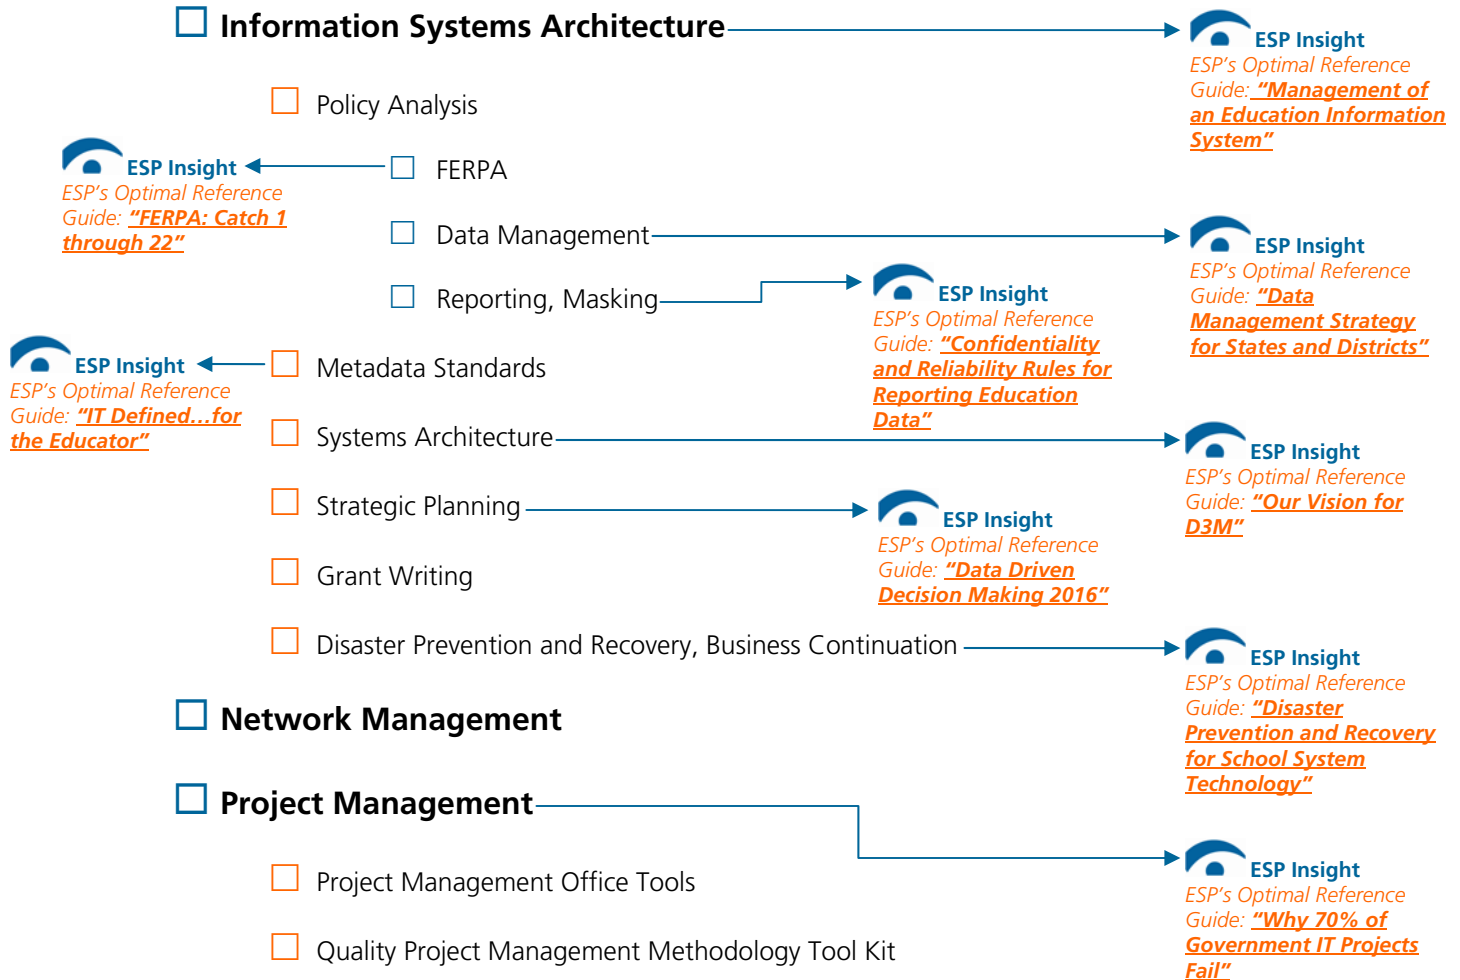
Information Systems Architecture

ESP Insight
ESP's Optimal Reference Guide: "Management of an Education Information System"

Policy Analysis

ESP Insight
ESP's Optimal Reference Guide: "FERPA: Catch 1 through 22"

FERPA

Data Management

ESP Insight
ESP's Optimal Reference Guide: "Data Management Strategy for States and Districts"

Reporting, Masking

ESP Insight
ESP's Optimal Reference Guide: "Confidentiality and Reliability Rules for Reporting Education Data"

ESP Insight
ESP's Optimal Reference Guide: "IT Defined…for the Educator"

Metadata Standards

Systems Architecture

ESP Insight
ESP's Optimal Reference Guide: "Our Vision for D3M"

Strategic Planning

ESP Insight
ESP's Optimal Reference Guide: "Data Driven Decision Making 2016"

Grant Writing

Disaster Prevention and Recovery, Business Continuation

ESP Insight
ESP's Optimal Reference Guide: "Disaster Prevention and Recovery for School System Technology"

Network Management

Project Management

ESP Insight
ESP's Optimal Reference Guide: "Why 70% of Government IT Projects Fail"

Project Management Office Tools

Quality Project Management Methodology Tool Kit